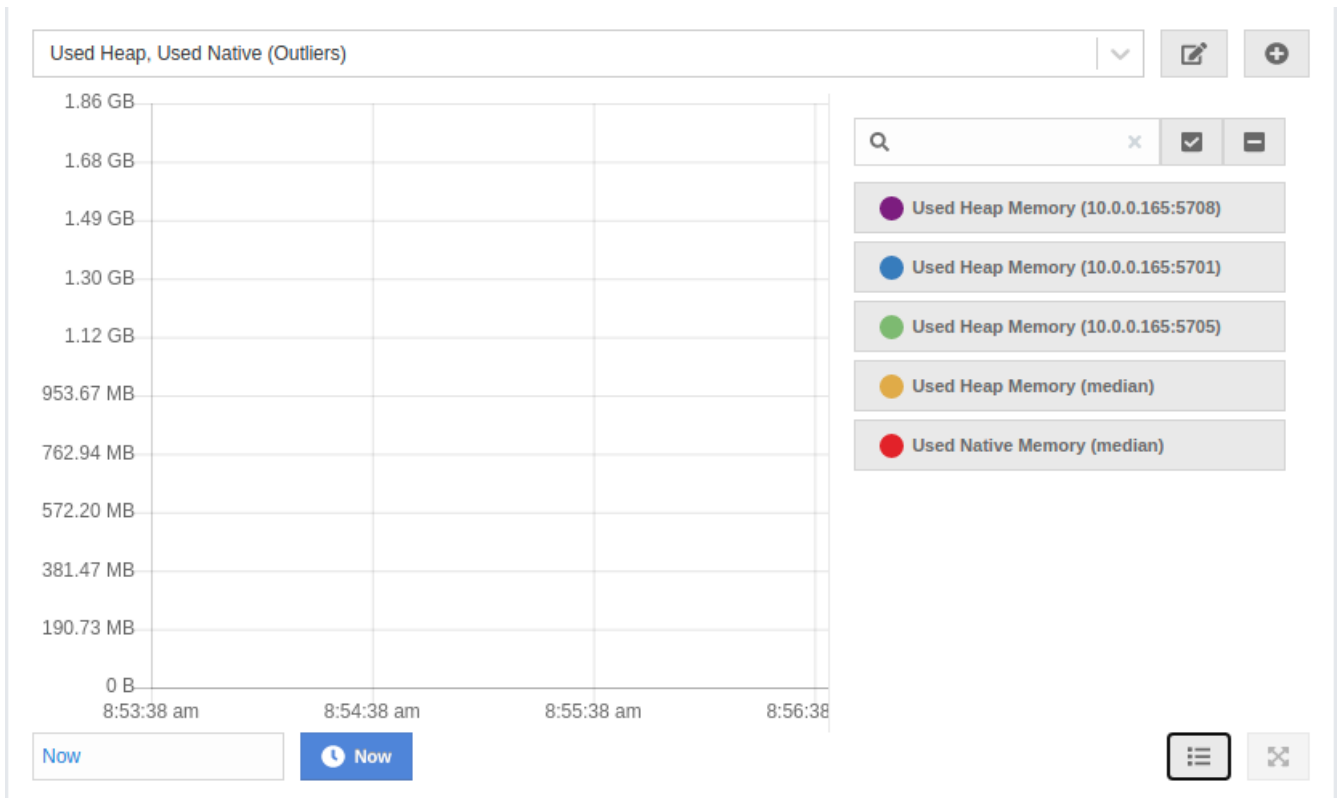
Used Heap, Used Native (Outliers)

1.86 GB
1.68 GB
1.49 GB
1.30 GB
1.12 GB
953.67 MB
762.94 MB
572.20 MB
381.47 MB
190.73 MB
0 B

8:53:38 am
8:54:38 am
8:55:38 am
8:56:38

Used Heap Memory (10.0.0.165:5708)
Used Heap Memory (10.0.0.165:5701)
Used Heap Memory (10.0.0.165:5705)
Used Heap Memory (median)
Used Native Memory (median)

Now
Now